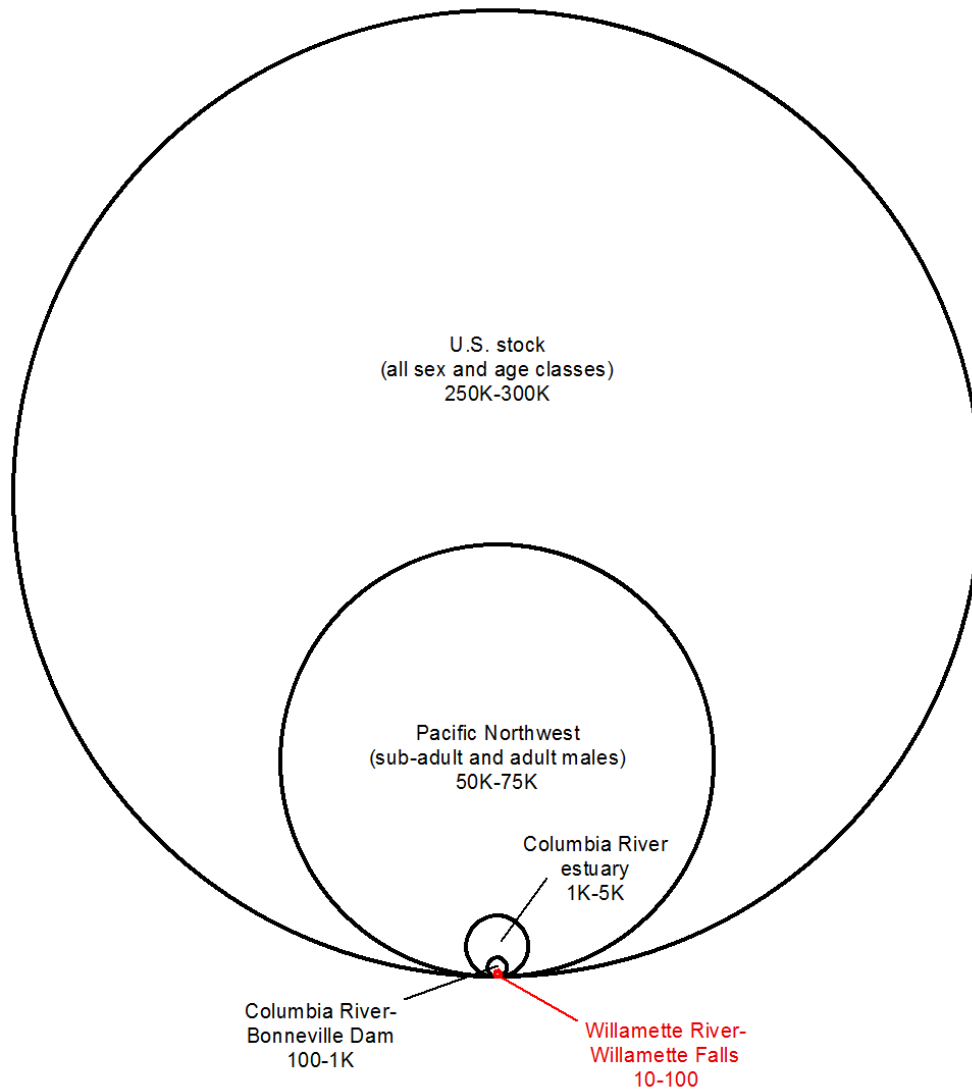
U.S. stock
(all sex and age classes)
250K-300K

Pacific Northwest
(sub-adult and adult males)
50K-75K

Columbia River
estuary
1K-5K

Columbia River-
Bonneville Dam
100-1K

Willamette River-
Willamette Falls
10-100